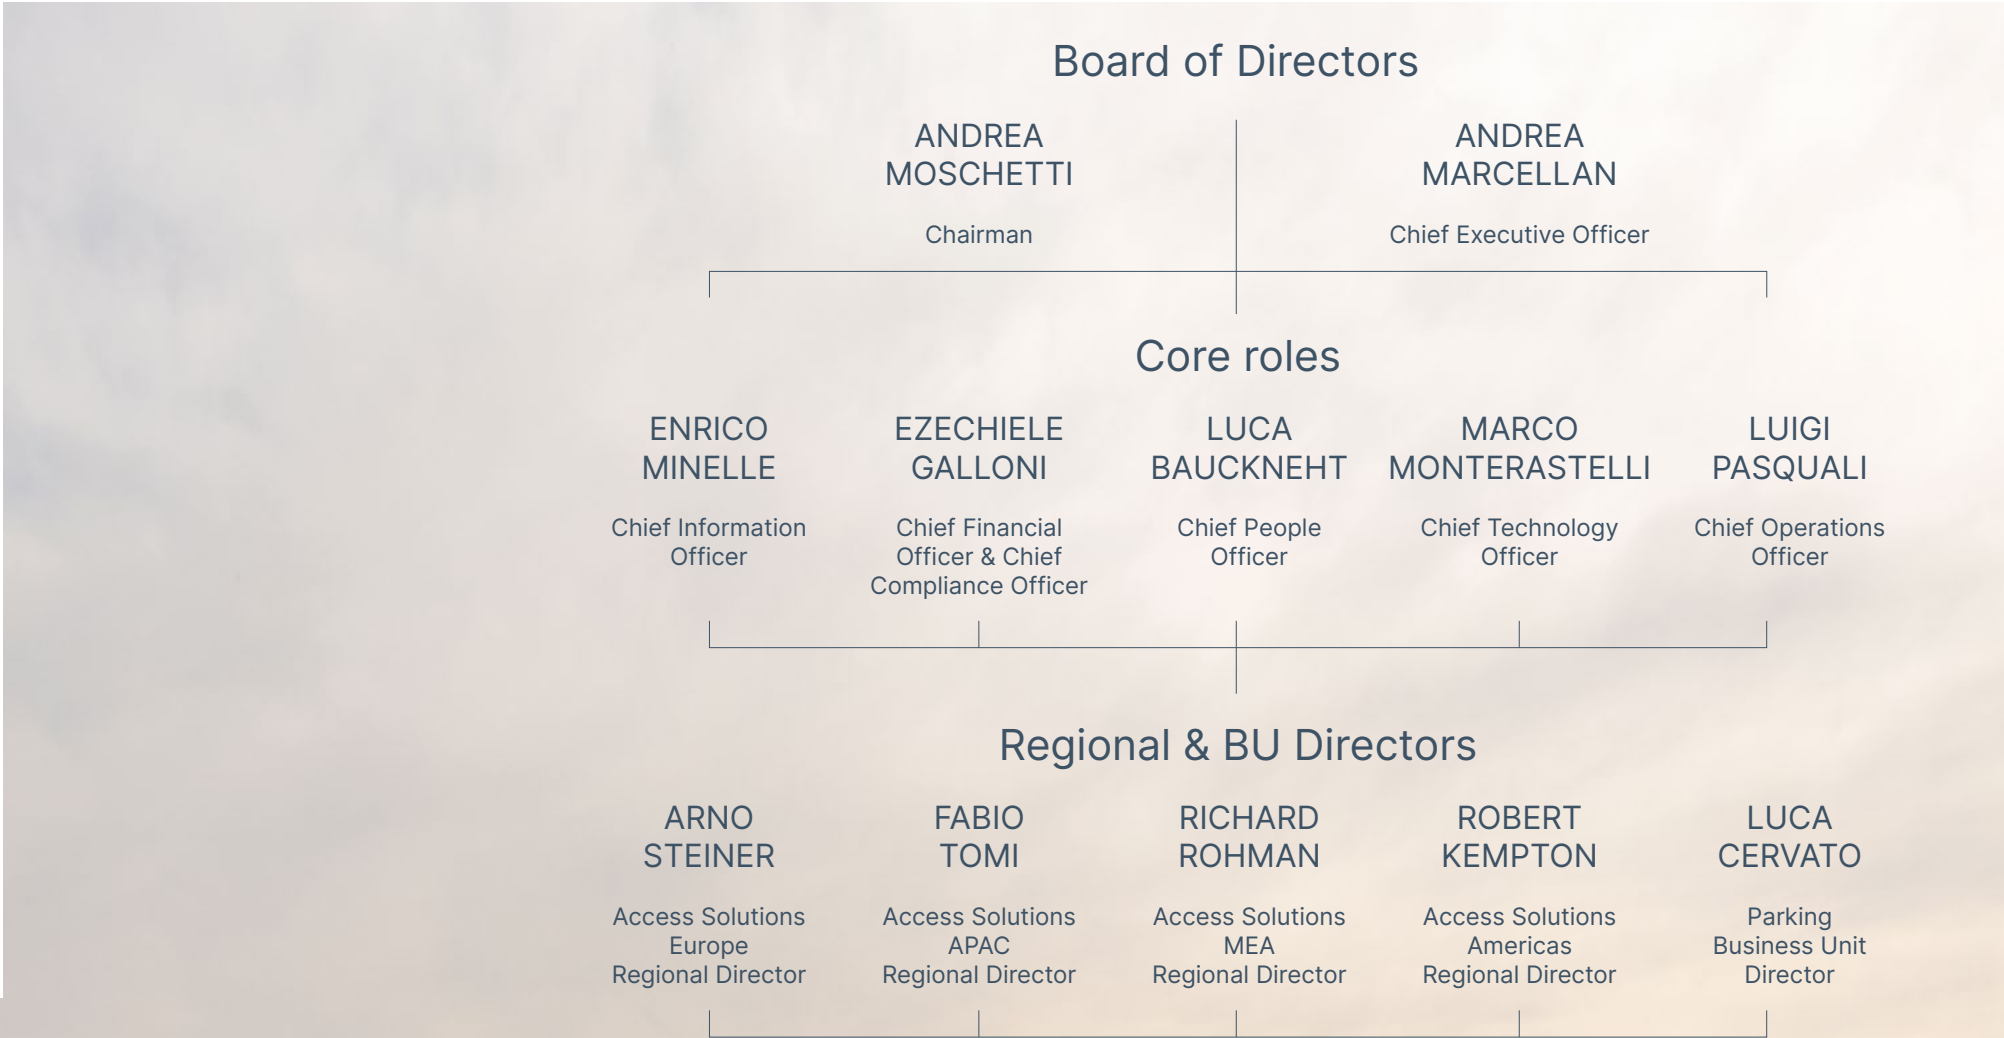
Board of Directors

ANDREA MOSCHETTI

Chairman

ANDREA MARCELLAN

Chief Executive Officer

Core roles

ENRICO MINELLE

Chief Information Officer

EZECHIELE GALLONI

Chief Financial Officer & Chief Compliance Officer

LUCA BAUCKNEHT

Chief People Officer

MARCO MONTERASTELLI

Chief Technology Officer

LUIGI PASQUALI

Chief Operations Officer

Regional & BU Directors

ARNO STEINER

Access Solutions Europe Regional Director

FABIO TOMI

Access Solutions APAC Regional Director

RICHARD ROHMAN

Access Solutions MEA Regional Director

ROBERT KEMPTON

Access Solutions Americas Regional Director

LUCA CERVATO

Parking Business Unit Director